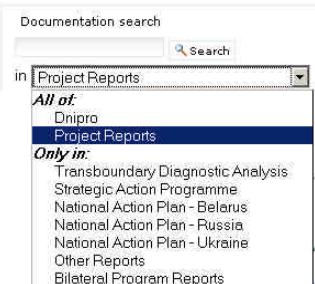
Documentation search

Search

in Project Reports

All of:
Dnipro
Project Reports
Only in:
Transboundary Diagnostic Analysis
Strategic Action Programme
National Action Plan - Belarus
National Action Plan - Russia
National Action Plan - Ukraine
Other Reports
Bilateral Program Reports